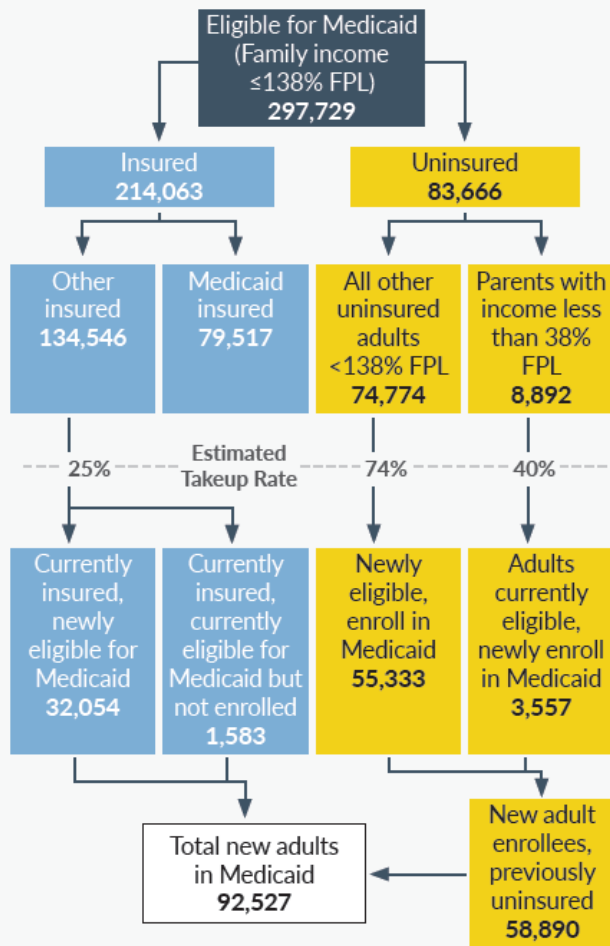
Eligible for Medicaid (Family income ≤138% FPL)
297,729

Insured
214,063

Uninsured
83,666

Other insured
134,546

Medicaid insured
79,517

All other uninsured adults <138% FPL
74,774

Parents with income less than 38% FPL
8,892

25%

Estimated Takeup Rate

74%

40%

Currently insured, newly eligible for Medicaid
32,054

Currently insured, currently eligible for Medicaid but not enrolled
1,583

Newly eligible, enroll in Medicaid
55,333

Adults currently eligible, newly enroll in Medicaid
3,557

Total new adults in Medicaid
92,527

New adult enrollees, previously uninsured
58,890